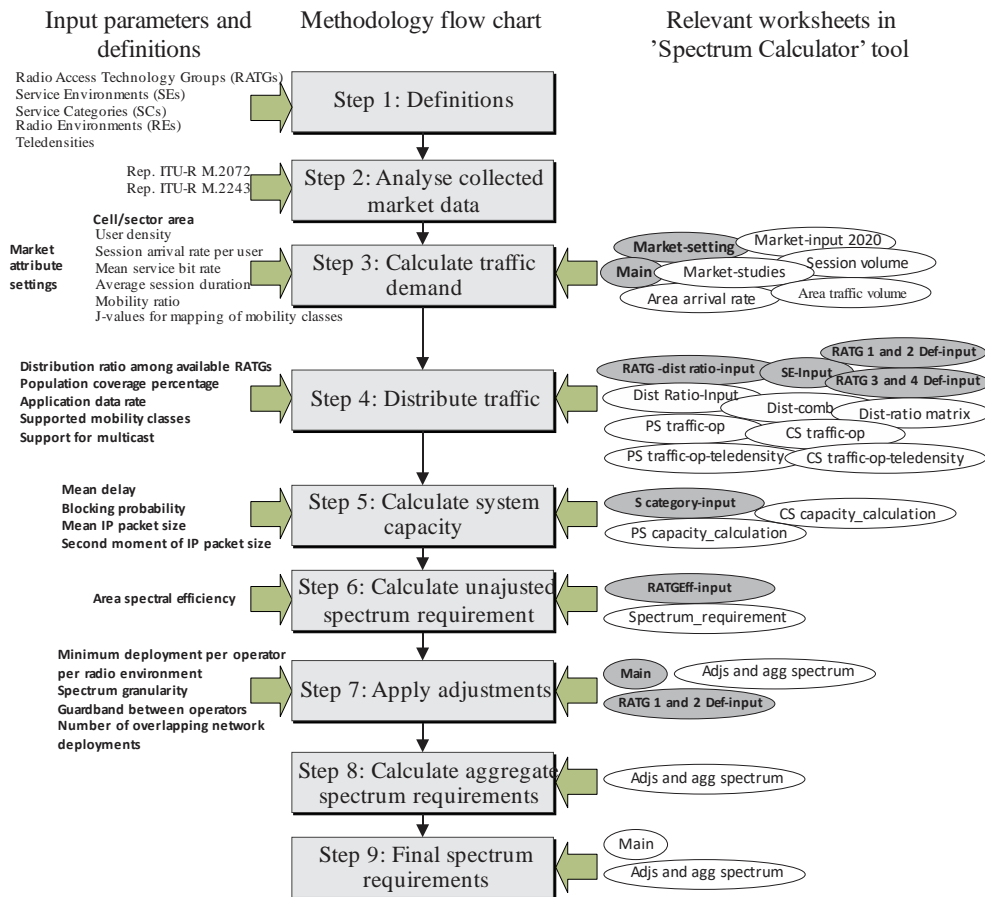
Input parameters and definitions

Methodology flow chart

Relevant worksheets in 'Spectrum Calculator' tool

Radio Access Technology Groups (RATGs)
Service Environments (SEs)
Service Categories (SCs)
Radio Environments (REs)
Teledensities

Step 1: Definitions

Rep. ITU-R M.2072
Rep. ITU-R M.2243

Step 2: Analyse collected market data

Market attribute settings

Cell/sector area
User density
Session arrival rate per user
Mean service bit rate
Average session duration
Mobility ratio
J-values for mapping of mobility classes

Step 3: Calculate traffic demand

Market-setting
Market-input 2020
Main
Market-studies
Session volume
Area arrival rate
Area traffic volume

Distribution ratio among available RATGs
Population coverage percentage
Application data rate
Supported mobility classes
Support for multicast

Step 4: Distribute traffic

RATG -dist ratio-input
SE-Input
RATG 1 and 2 Def-input
RATG 3 and 4 Def-input
Dist Ratio-Input
Dist-comb
Dist-ratio matrix
PS traffic-op
CS traffic-op
PS traffic-op-teledensity
CS traffic-op-teledensity

Mean delay
Blocking probability
Mean IP packet size
Second moment of IP packet size

Step 5: Calculate system capacity

S category-input
CS capacity_calculation
PS capacity_calculation

Area spectral efficiency

Step 6: Calculate unajusted spectrum requirement

RATGEff-input
Spectrum_requirement

Minimum deployment per operator per radio environment
Spectrum granularity
Guardband between operators
Number of overlapping network deployments

Step 7: Apply adjustments

Main
Adjs and agg spectrum
RATG 1 and 2 Def-input

Step 8: Calculate aggregate spectrum requirements

Adjs and agg spectrum

Step 9: Final spectrum requirements

Main
Adjs and agg spectrum